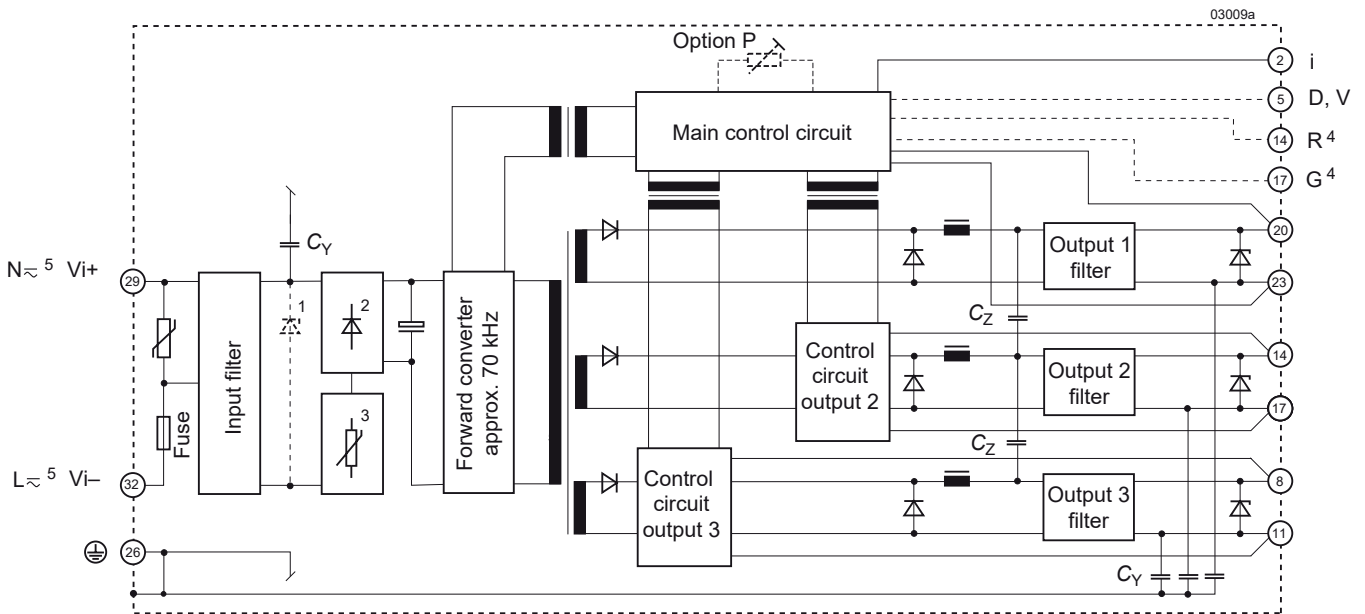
03009a

Option P

2 i

5 D, V

14 R $^4$

17 G $^4$

Main control circuit

20

23

14

17

8

11

$N \approx ^5$ Vi+

29

$C_Y$

1

2

3

Input filter

Fuse

Forward converter approx. 70 kHz

$L \approx ^5$ Vi–

32

26

Output 1 filter

$C_Z$

Control circuit output 2

Output 2 filter

$C_Z$

Control circuit output 3

Output 3 filter

$C_Y$